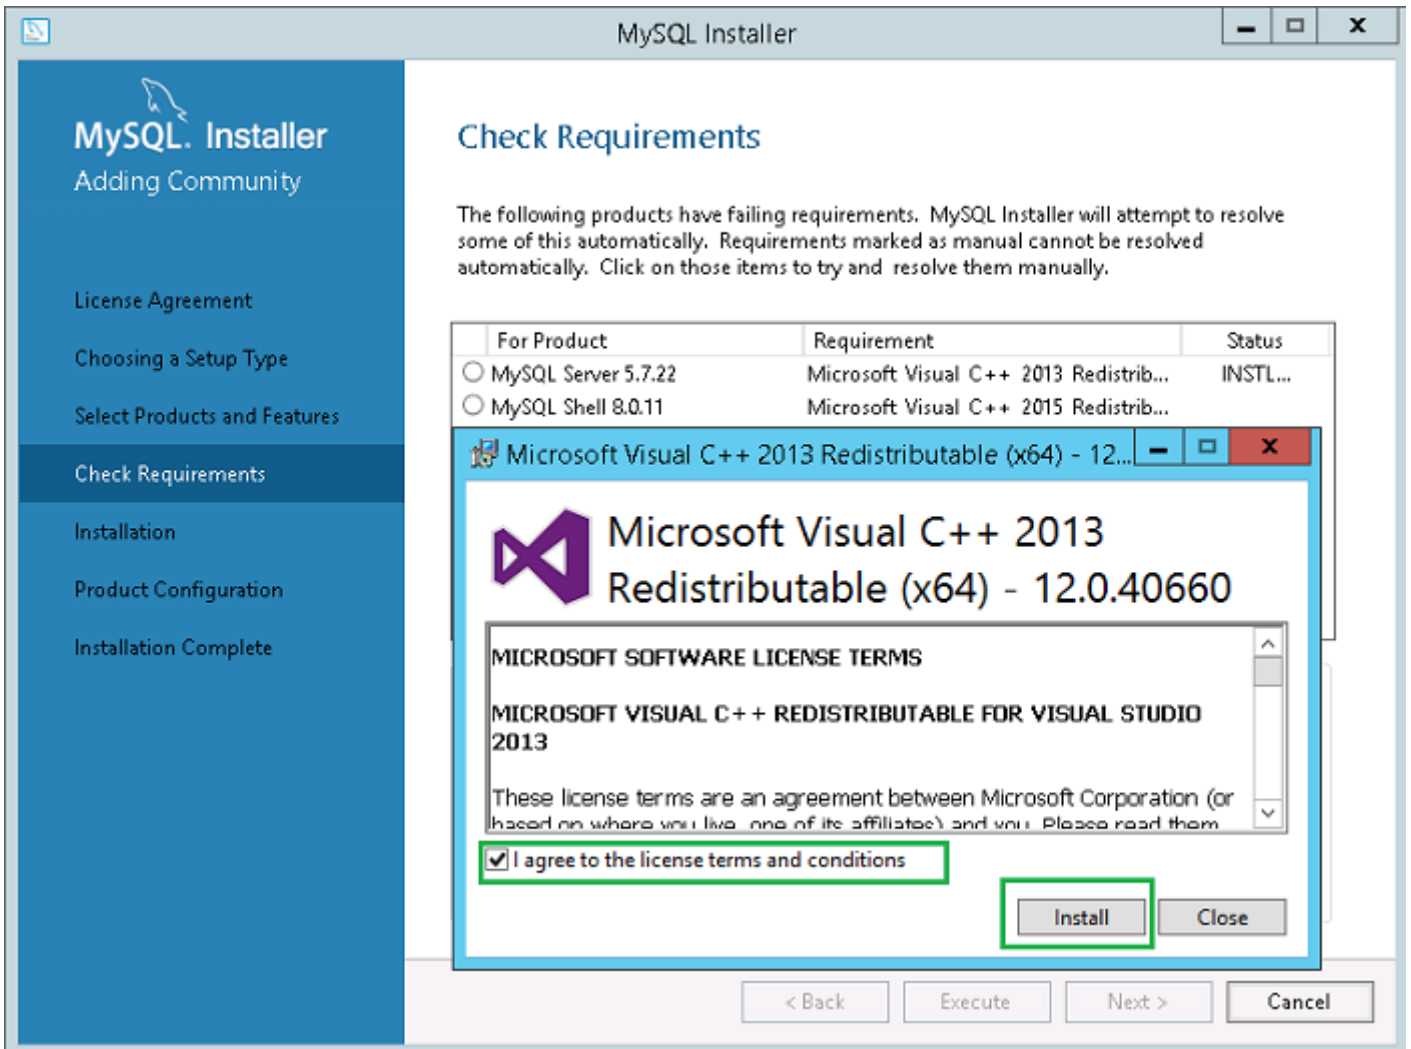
MySQL Installer

MySQL. Installer
Adding Community

License Agreement

Choosing a Setup Type

Select Products and Features

Check Requirements

Installation

Product Configuration

Installation Complete

Check Requirements

The following products have failing requirements. MySQL Installer will attempt to resolve some of this automatically. Requirements marked as manual cannot be resolved automatically. Click on those items to try and resolve them manually.

| For Product | Requirement | Status |
|---|---|---|
| MySQL Server 5.7.22 | Microsoft Visual C++ 2013 Redistrib... | INSTL... |
| MySQL Shell 8.0.11 | Microsoft Visual C++ 2015 Redistrib... | |

Microsoft Visual C++ 2013 Redistributable (x64) - 12...

Microsoft Visual C++ 2013 Redistributable (x64) - 12.0.40660

MICROSOFT SOFTWARE LICENSE TERMS

MICROSOFT VISUAL C++ REDISTRIBUTABLE FOR VISUAL STUDIO 2013

These license terms are an agreement between Microsoft Corporation (or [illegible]

I agree to the license terms and conditions

Install

Close

< Back

Execute

Next >

Cancel